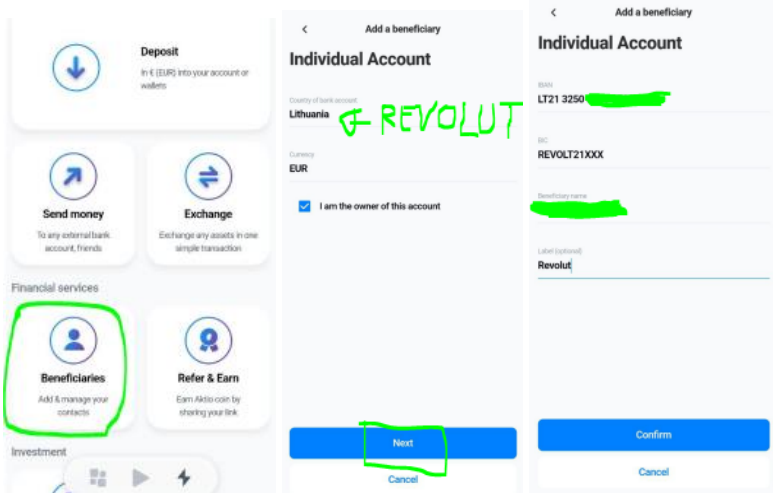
Deposit
In € (EUR) into your account or wallets

Send money
To any external bank account, friends

Exchange
Exchange any assets in one simple transaction

Financial services

Beneficiaries
Add & manage your contacts

Refer & Earn
Earn Aktio coin by sharing your link

Investment

Add a beneficiary

Individual Account

Country of bank account
Lithuania

← REVOLUT

Currency
EUR

I am the owner of this account

Next

Cancel

Add a beneficiary

Individual Account

IBAN
LT21 3250

BIC
REVOLT21XXX

Beneficiary name

Label (optional)
Revolut

Confirm

Cancel